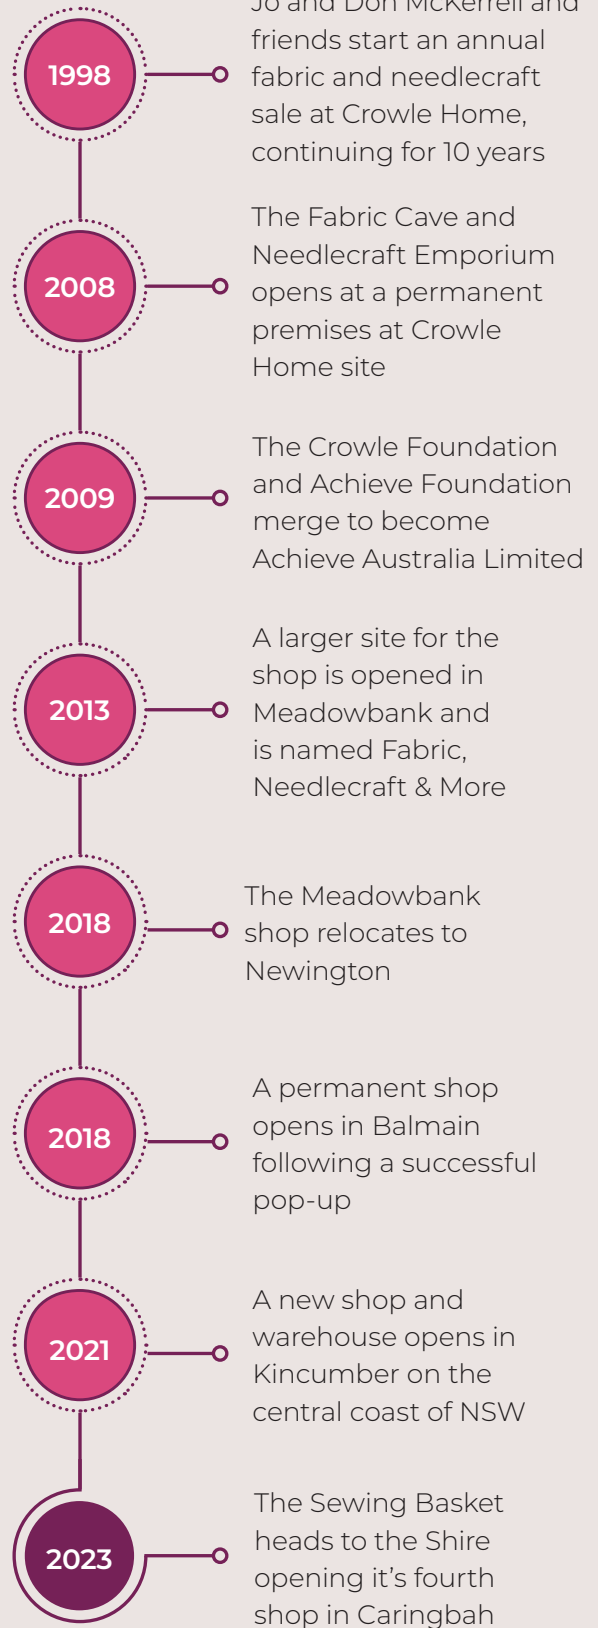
1998

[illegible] friends start an annual fabric and needlecraft sale at Crowle Home, continuing for 10 years

2008

The Fabric Cave and Needlecraft Emporium opens at a permanent premises at Crowle Home site

2009

The Crowle Foundation and Achieve Foundation merge to become Achieve Australia Limited

2013

A larger site for the shop is opened in Meadowbank and is named Fabric, Needlecraft & More

2018

The Meadowbank shop relocates to Newington

2018

A permanent shop opens in Balmain following a successful pop-up

2021

A new shop and warehouse opens in Kincumber on the central coast of NSW

2023

The Sewing Basket heads to the Shire opening it's fourth shop in Caringbah